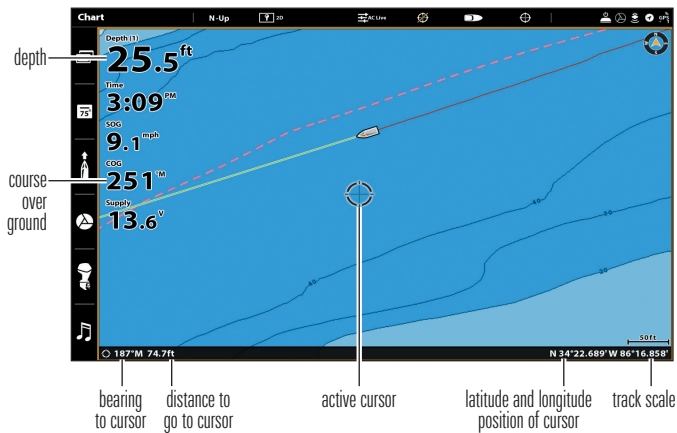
Chart N-Up 2D AC Live

depth

Depth (1)
25.5 ft

Time
3:09 PM

SOG
9.1 mph

COG
251 °M

course over ground

Supply
13.6 V

40
30
30
40

50ft

187°M 74.7ft

N 34°22.689' W 86°16.858'

bearing to cursor

distance to go to cursor

active cursor

latitude and longitude position of cursor

track scale